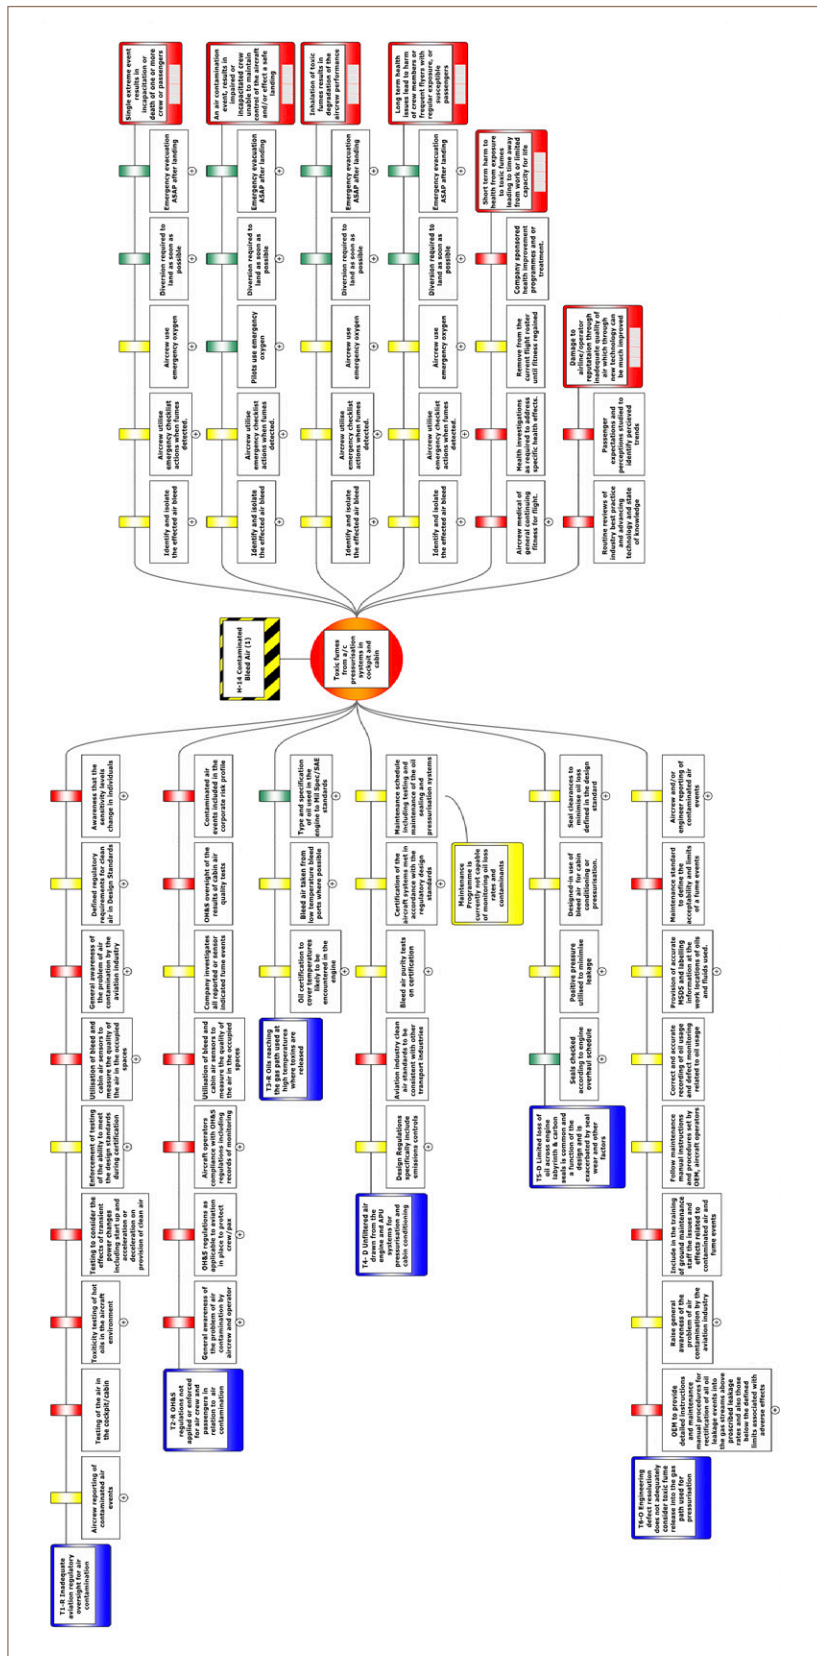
Single extreme event results in incapacitation or death of one or more crew or passengers

An air contamination event, results in impaired or incapacitated crew unable to maintain control of the aircraft and/or effect a safe landing

Inhalation of toxic fumes results in degradation of the aircrew performance

Long term health issues lead to harm of crew members or frequent flyers with regular exposure, or susceptible passengers

Emergency evacuation ASAP after landing

Diversion required to land as soon as possible

Aircrew use emergency oxygen

Aircrew utilise emergency checklist actions when fumes detected.

Identify and isolate the effected air bleed

Emergency evacuation ASAP after landing

Diversion required to land as soon as possible

Pilots use emergency oxygen

Aircrew utilise emergency checklist actions when fumes detected.

Identify and isolate the effected air bleed

Emergency evacuation ASAP after landing

Diversion required to land as soon as possible

Aircrew use emergency oxygen

Aircrew utilise emergency checklist actions when fumes detected.

Identify and isolate the effected air bleed

Emergency evacuation ASAP after landing

Diversion required to land as soon as possible

Aircrew use emergency oxygen

Aircrew utilise emergency checklist actions when fumes detected.

Identify and isolate the effected air bleed

Short term harm to health from exposure to toxic fumes leading to time away from work or limited capacity for life

Company sponsored health improvement programmes and or treatment.

Remove from the current flight roster until fitness regained

Health investigations as required to address specific health effects.

Aircrew medical of general continuing fitness for flight.

Damage to airline/operator reputation through inadequate quality of air which through new technology can be much improved

Passenger expectations and perceptions studied to identify perceived trends

Routine reviews of industry best practice and advancing technology and state of knowledge

H-14 Contaminated Bleed Air [1]

Toxic fumes from a/c pressurisation systems in cockpit and cabin

T1-R Inadequate aviation regulatory oversight for air contamination

Aircrew reporting of contaminated air events

Testing of the air in the cockpit/cabin

Toxicity testing of hot oils in the aircraft environment

Testing to consider the effects of transient power changes including start up and acceleration or deceleration on provision of clean air

Enforcement of testing of the ability to meet the design standards during certification

Utilisation of bleed and cabin air sensors to measure the quality of the air in the occupied space

General awareness of the problem of air contamination in the aviation industry

Defined regulatory requirements for clean air in Design Standards

Awareness that the sensitivity levels change in individuals

T2-R OH&S regulations not applied or enforced for air crew and passengers in relation to air contamination

General awareness of the problem of air contamination by aircrew and operator

OH&S regulations as applicable to aviation in place to protect crew/pax

Aircraft operators compliance with OH&S regulations including records of monitoring

Utilisation of bleed and cabin air sensors to measure the quality of the air in the occupied spaces

Company investigates all reported or sensor indicated fume events

OH&S oversight of the results of cabin air quality tests

Contaminated air events included in the corporate risk profile

T3-R Oils reaching the gas path used at high temperatures where toxins are released

Oil certification to cover temperatures likely to be encountered in the engine

Bleed air taken from low temperature bleed ports where possible

Type and specification of oil used in the engine to Mil Spec/ SAE standards

T4-D Unfiltered air drawn from the engine and APU systems for pressurisation and cabin conditioning

Design Regulations specifically address emissions controls

Aviation industry clean air standards to be consistent with other transport industries

Bleed air purity tests on certification

Certification of the aircraft systems in accordance with the regulatory design standards

Maintenance schedule includes checks and maintenance of the oil sealing and pressurisation systems

Maintenance Programme is currently not capable of monitoring oil loss rates and contaminants

T5-D Limited loss of oil across engine labyrinth & carbon seals is common and is a function of the design and is exacerbated by seal wear and other factors

Seals checked according to engine overhaul schedule

Positive pressure utilised to minimise leakage

Designed-in use of bleed air for cabin conditioning or pressurisation.

Seal clearances to minimise oil loss defined in the design standard

T6-D Engineering defect resolution does not adequately consider toxic fume release into the gas path used for pressurisation

OEM to provide detailed instructions and maintenance manual procedures for rectification of all oil leakage events into the gas streams above proscribed leakage rates and also those below the defined limits associated with adverse effects

Raise general awareness of the problem of air contamination by the aviation industry

Include in the training of ground maintenance staff the issues and effects related to contaminated air and fume events

Follow maintenance manual instructions and procedures set by OEM, aircraft operators

Correct and accurate recording of oil usage and defect monitoring related to oil usage

Provision of accurate MSDS and labelling information at the work locations of oils and fluids used.

Maintenance standard to define the acceptability and limits of a fume events

Aircrew and/or engineer reporting of contaminated air events